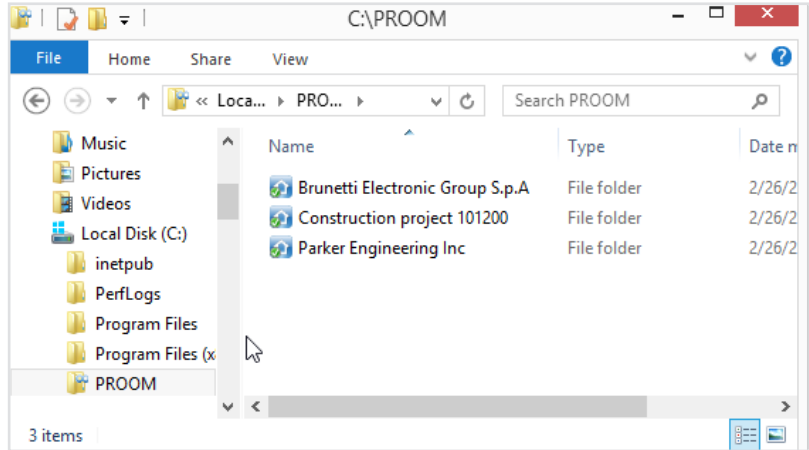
C:\PROOM

File Home Share View

« Loca... › PRO... ›

Search PROOM

Music
Pictures
Videos
Local Disk (C:)
inetpub
PerfLogs
Program Files
Program Files (x
PROOM

| Name | Type | Date m |
|---|---|---|
| Brunetti Electronic Group S.p.A | File folder | 2/26/2 |
| Construction project 101200 | File folder | 2/26/2 |
| Parker Engineering Inc | File folder | 2/26/2 |

3 items